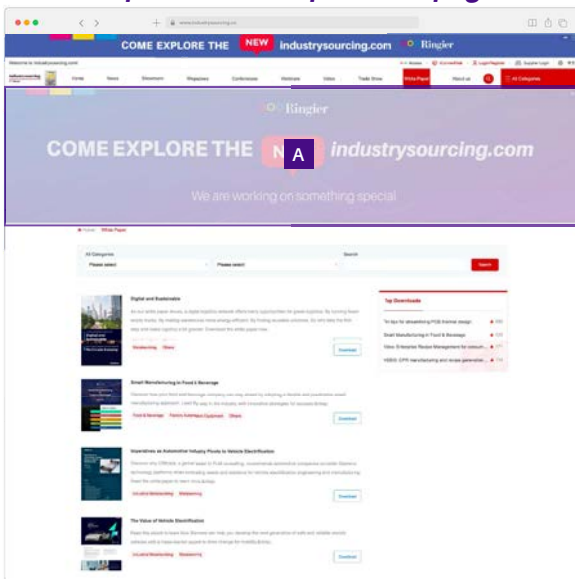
www.industrysourcing.com

COME EXPLORE THE NEW industrysourcing.com Ringier

Welcome to industrysourcing.com

Home News Showroom Magazines Conferences Webinars Video Trade Show White Paper About us All Categories

Ringier

COME EXPLORE THE A industrysourcing.com

We are working on something special

Home White Paper

All Categories Please select Please select Search Search

Digital and Sustainable

Manufacturing Others

Download

Small Manufacturing in Food & Beverage

Food & Beverage Others

Download

Imperatives as Automotive Industry Pivots to Vehicle Electrification

Download

The Value of Vehicle Electrification

Download

Top Downloads

Small Manufacturing in Food & Beverage